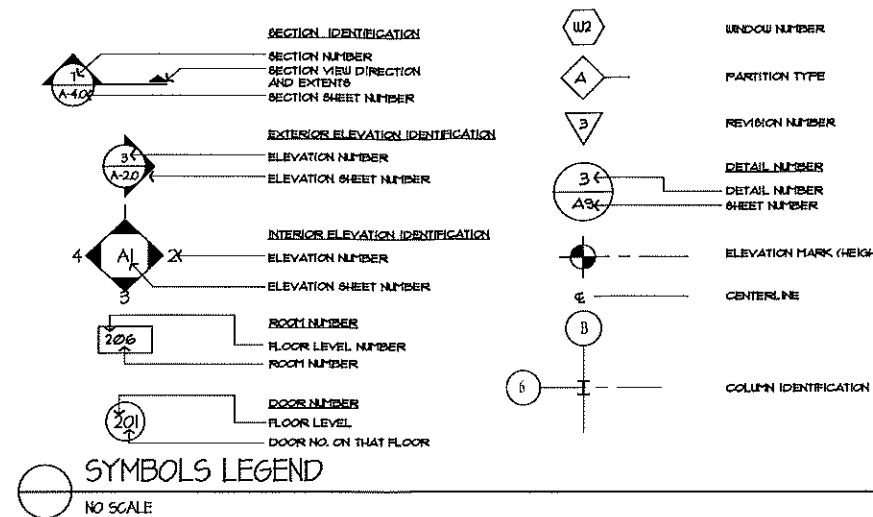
SECTION IDENTIFICATION
1
A-4.0
SECTION NUMBER
SECTION VIEW DIRECTION AND EXTENTS
SECTION SHEET NUMBER

EXTERIOR ELEVATION IDENTIFICATION
3
A-2.0
ELEVATION NUMBER
ELEVATION SHEET NUMBER

INTERIOR ELEVATION IDENTIFICATION
4
A1
2
3
ELEVATION NUMBER
ELEVATION SHEET NUMBER

ROOM NUMBER
206
FLOOR LEVEL NUMBER
ROOM NUMBER

DOOR NUMBER
201
FLOOR LEVEL
DOOR NO. ON THAT FLOOR

W2
WINDOW NUMBER
A
PARTITION TYPE
3
REVISION NUMBER

DETAIL NUMBER
3
A9
DETAIL NUMBER
SHEET NUMBER

ELEVATION MARK (HEIG

℄
CENTERLINE

B
6
COLUMN IDENTIFICATION

SYMBOLS LEGEND
NO SCALE